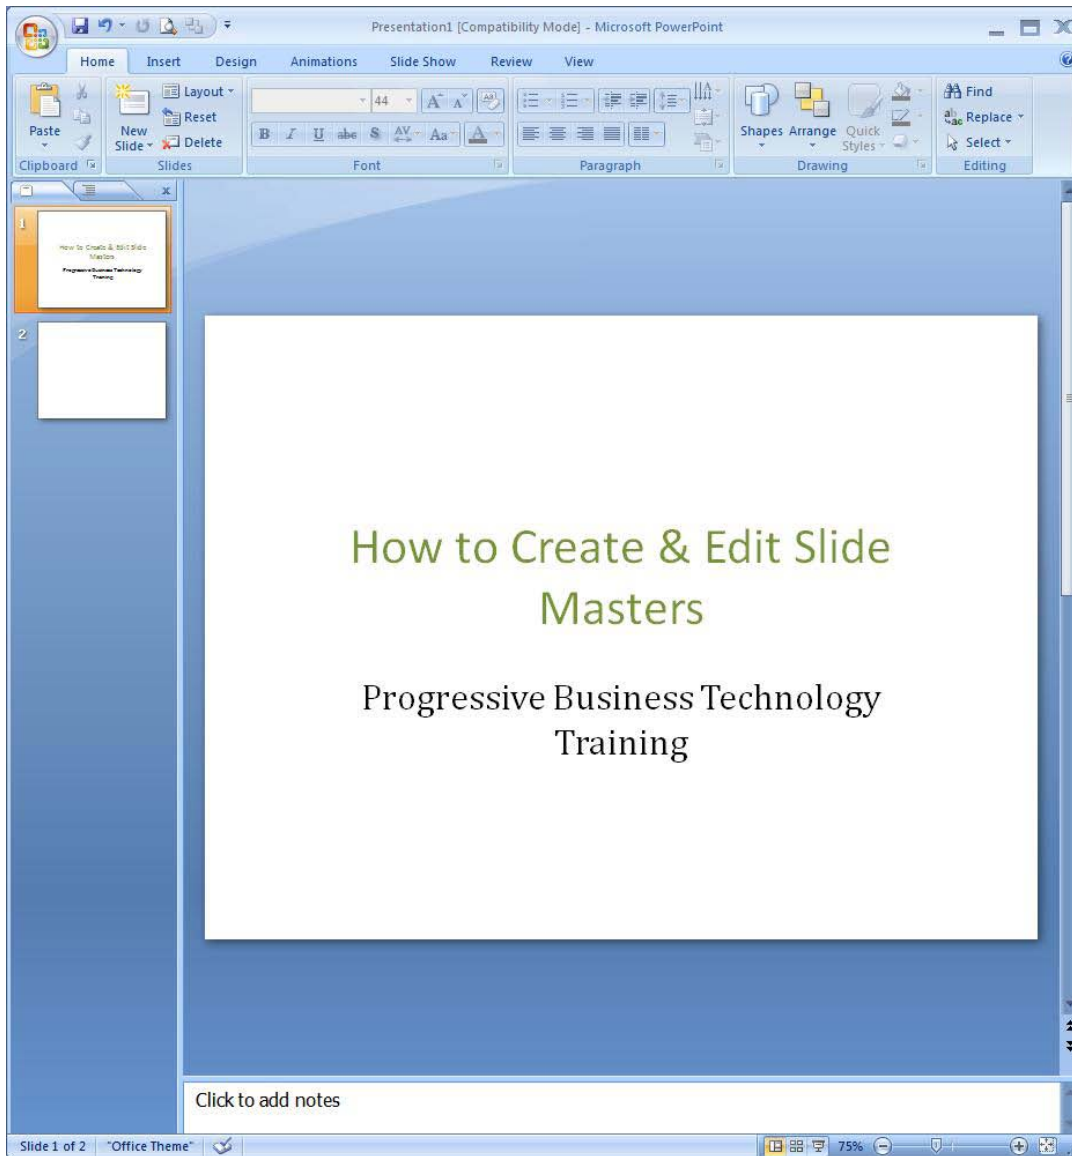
Presentation1 [Compatibility Mode] - Microsoft PowerPoint

Home Insert Design Animations Slide Show Review View

Paste
New Slide
Layout
Reset
Delete
44
B I U abe S AV Aa A
Shapes Arrange Quick Styles
Find
Replace
Select
Clipboard Slides Font Paragraph Drawing Editing

1
How to Create & Edit Slide Masters
Progressive Business Technology Training
2

How to Create & Edit Slide Masters

Progressive Business Technology Training

Click to add notes

Slide 1 of 2 "Office Theme" 75%